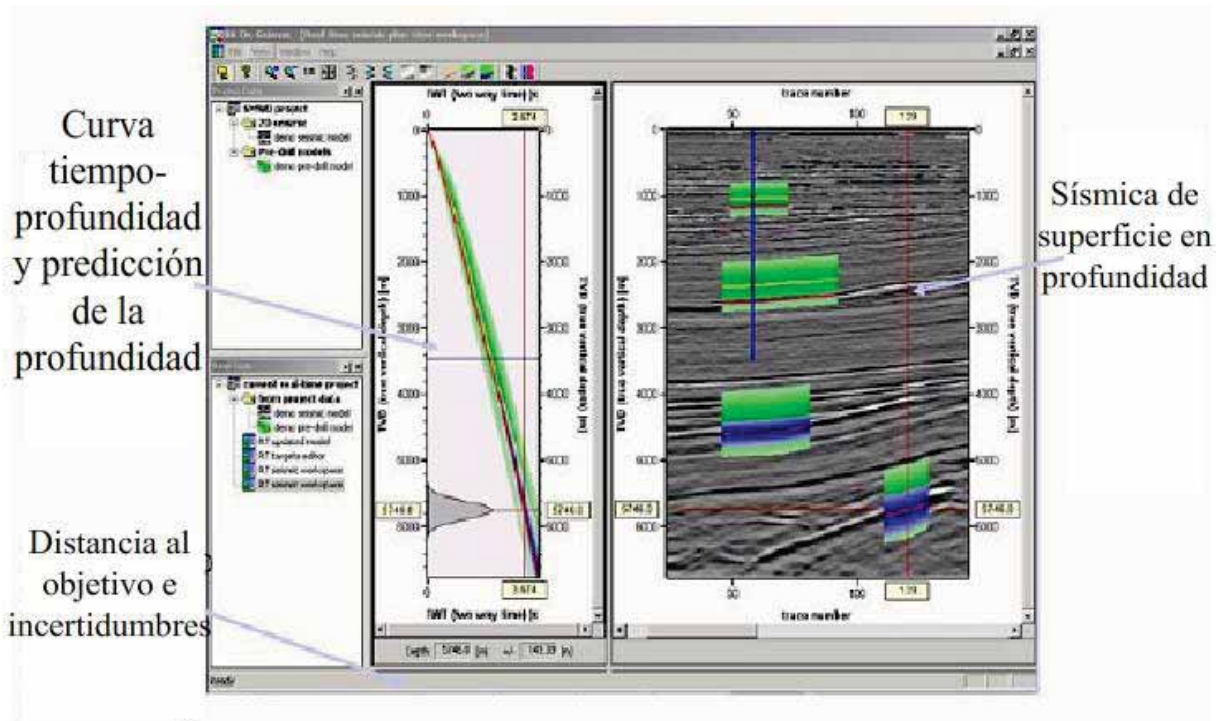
Curva tiempo-profundidad y predicción de la profundidad

Sísmica de superficie en profundidad

Distancia al objetivo e incertidumbres

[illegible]
File View Window Help

Project Data
SWAB project
2D seismic
demo seismic model
Pre-Drill models
demo pre-drill model

current as at-time project
from project data
demo seismic model
demo pre-drill model
updated model
Targets editor
seismic workspace
seismic workspace

TWT (two way time) [s]
0
3.674
TVD (true vertical depth) [m]
1000
2000
3000
4000
5000
5746.0
6000
2000
3000
4000
5000
6000
5746.0
3.674
TWT (two way time) [s
Depth 5746.0 [m] +/- 140.39 [m]

trace number
50
100
1.39
0
1000
2000
3000
4000
5000
5746.0
6000
TVD (true vertical depth) [m]
1000
2000
3000
4000
5000
5746.0
6000
50
100
1.39
trace number

Ready